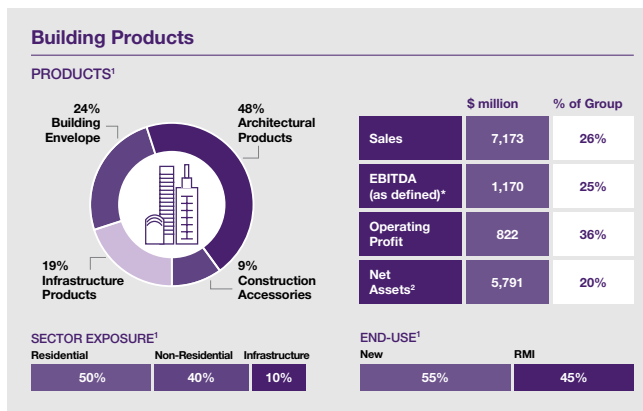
Building Products

PRODUCTS$^1$

24%
Building
Envelope

48%
Architectural
Products

19%
Infrastructure
Products

9%
Construction
Accessories

| | \$ million | % of Group |
|---|---|---|
| Sales | 7,173 | 26% |
| EBITDA (as defined)* | 1,170 | 25% |
| Operating Profit | 822 | 36% |
| Net Assets$^2$ | 5,791 | 20% |

SECTOR EXPOSURE$^1$

| Residential | Non-Residential | Infrastructure |
|---|---|---|
| 50% | 40% | 10% |

END-USE$^1$

| New | RMI |
|---|---|
| 55% | 45% |